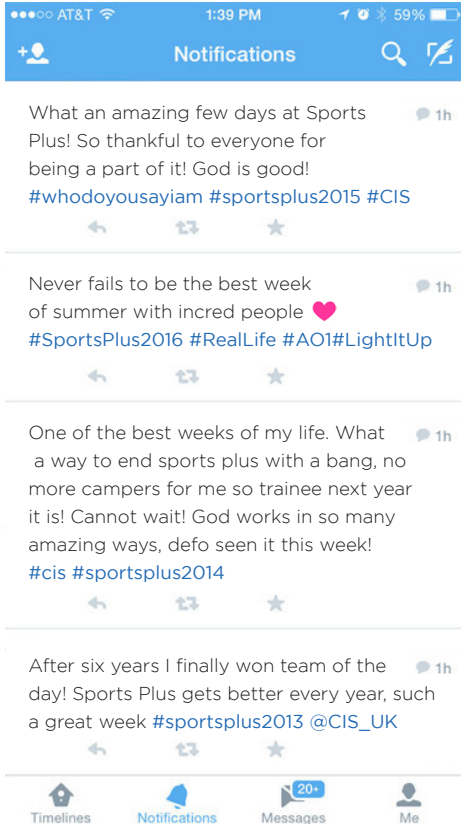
●●●○○ AT&T 1:39 PM 59%

Notifications

What an amazing few days at Sports Plus! So thankful to everyone for being a part of it! God is good! #whodoyousayiam #sportsplus2015 #CIS

1h

Never fails to be the best week of summer with incred people #SportsPlus2016 #RealLife #AO1#LightItUp

1h

One of the best weeks of my life. What a way to end sports plus with a bang, no more campers for me so trainee next year it is! Cannot wait! God works in so many amazing ways, defo seen it this week! #cis #sportsplus2014

1h

After six years I finally won team of the day! Sports Plus gets better every year, such a great week #sportsplus2013 @CIS_UK

1h

Timelines Notifications 20+ Messages Me